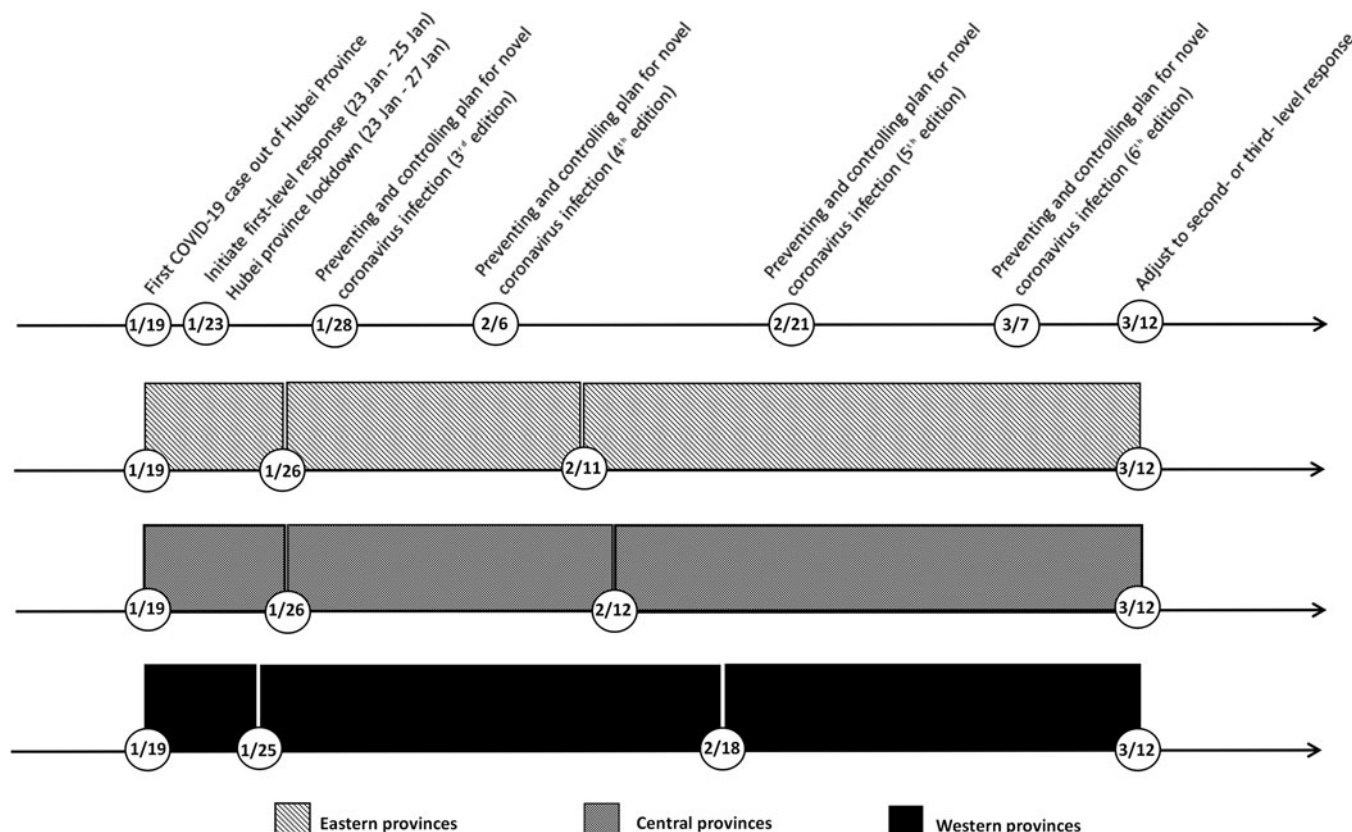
First COVID-19 case out of Hubei Province
Initiate first-level response (23 Jan - 25 Jan)
Hubei province lockdown (23 Jan - 27 Jan)
Preventing and controlling plan for novel coronavirus infection (3$^{rd}$ edition)
Preventing and controlling plan for novel coronavirus infection (4$^{th}$ edition)
Preventing and controlling plan for novel coronavirus infection (5$^{th}$ edition)
Preventing and controlling plan for novel coronavirus infection (6$^{th}$ edition)
Adjust to second- or third- level response

1/19 1/23 1/28 2/6 2/21 3/7 3/12

1/19 1/26 2/11 3/12

1/19 1/26 2/12 3/12

1/19 1/25 2/18 3/12

Eastern provinces
Central provinces
Western provinces